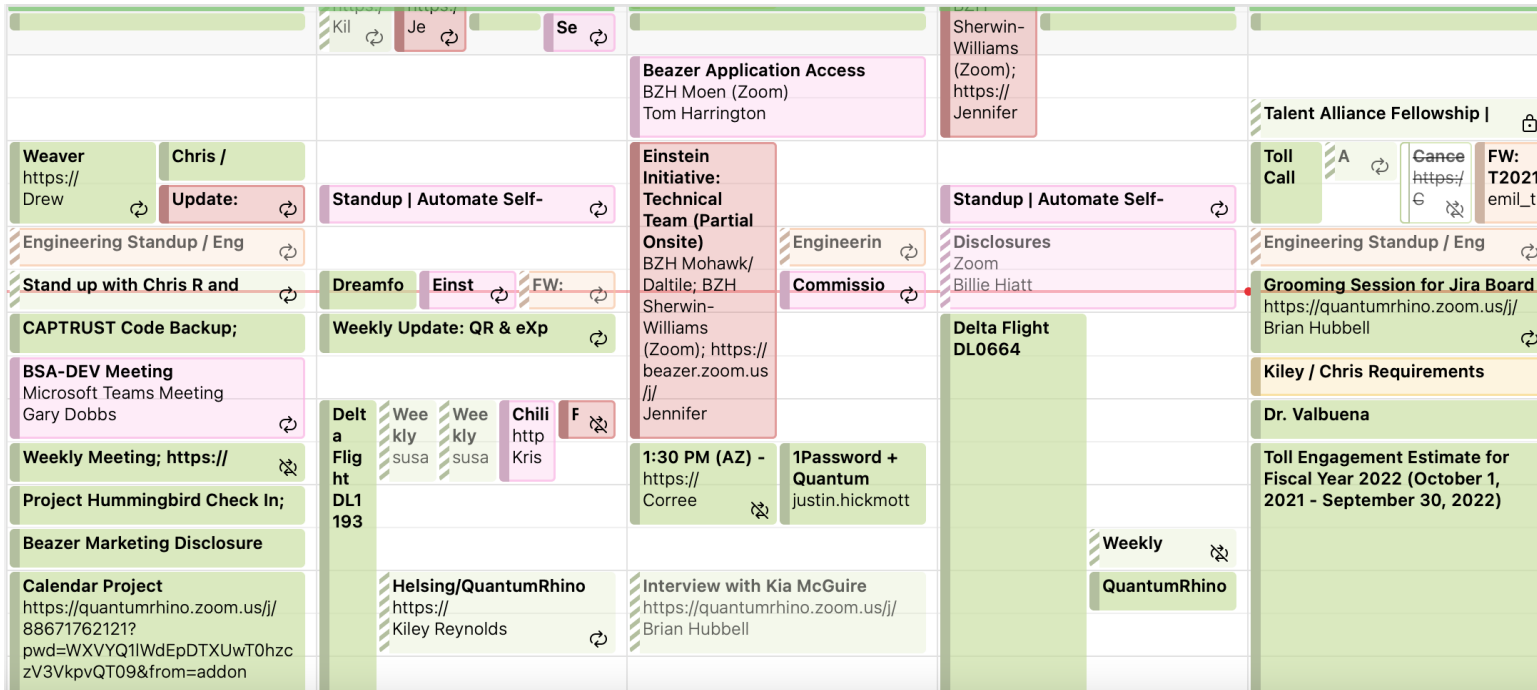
https:/ Kil
https:/ Je
Se

Weaver
https://
Drew

Chris /

Update:

Engineering Standup / Eng

Stand up with Chris R and

CAPTRUST Code Backup;

BSA-DEV Meeting
Microsoft Teams Meeting
Gary Dobbs

Weekly Meeting; https://

Project Hummingbird Check In;

Beazer Marketing Disclosure

Calendar Project
https://quantumrhino.zoom.us/j/88671762121?pwd=WXVYQ1lWdEpDTXUwT0hzczV3VkpvQT09&from=addon

Standup | Automate Self-

Dreamfo

Einst

FW:

Weekly Update: QR & eXp

Delta Flight DL1193

Weekly susa

Weekly susa

Chili http Kris

F

Helsing/QuantumRhino
https://
Kiley Reynolds

Beazer Application Access
BZH Moen (Zoom)
Tom Harrington

Einstein Initiative: Technical Team (Partial Onsite)
BZH Mohawk/Daltile; BZH Sherwin-Williams (Zoom); https://beazer.zoom.us/j/
Jennifer

Engineerin

Commissio

1:30 PM (AZ) -
https://
Corree

1Password + Quantum
justin.hickmott

Interview with Kia McGuire
https://quantumrhino.zoom.us/j/
Brian Hubbell

BZH Sherwin-Williams (Zoom); https://
Jennifer

Standup | Automate Self-

Disclosures
Zoom
Billie Hiatt

Delta Flight DL0664

Weekly

QuantumRhino

Talent Alliance Fellowship |

Toll Call

A

Cance https:/ C

FW: T2021 emil_t

Engineering Standup / Eng

Grooming Session for Jira Board
https://quantumrhino.zoom.us/j/
Brian Hubbell

Kiley / Chris Requirements

Dr. Valbuena

Toll Engagement Estimate for Fiscal Year 2022 (October 1, 2021 - September 30, 2022)